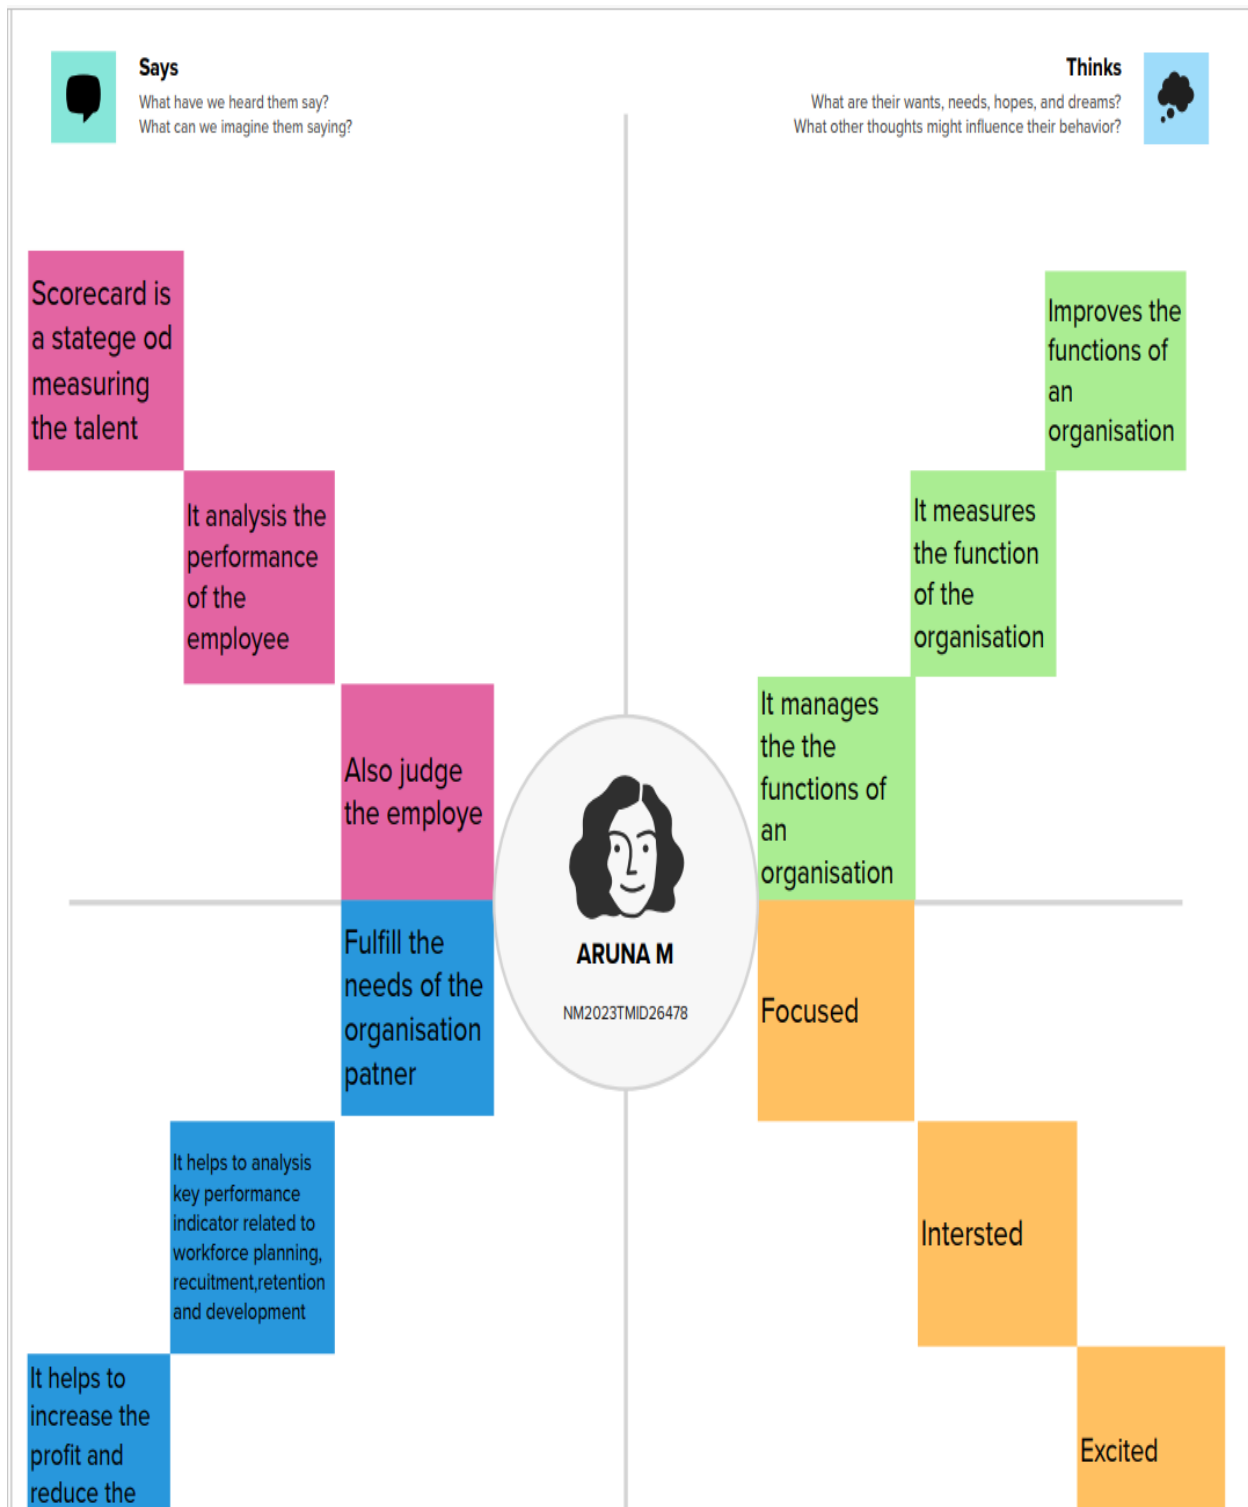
Says
What have we heard them say?
What can we imagine them saying?

Thinks
What are their wants, needs, hopes, and dreams?
What other thoughts might influence their behavior?

Scorecard is a statege od measuring the talent

It analysis the performance of the employee

Also judge the employe

Improves the functions of an organisation

It measures the function of the organisation

It manages the the functions of an organisation

ARUNA M

NM2023TMID26478

Fulfill the needs of the organisation patner

It helps to analysis key performance indicator related to workforce planning, recuitment,retention and development

It helps to increase the profit and reduce the

Focused

Intersted

Excited